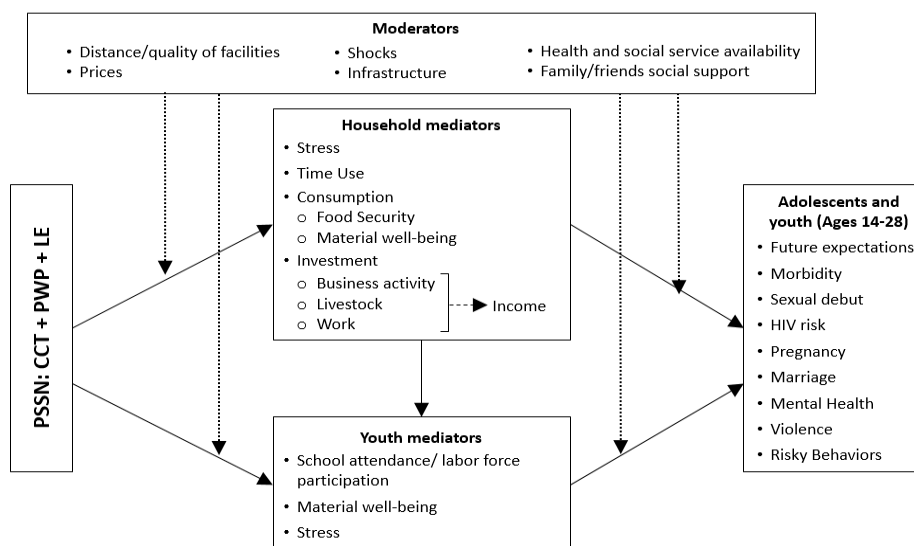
**Moderators**

- Distance/quality of facilities
- Prices
- Shocks
- Infrastructure
- Health and social service availability
- Family/friends social support

PSSN: CCT + PWP + LE

**Household mediators**

- Stress
- Time Use
- Consumption
  - Food Security
  - Material well-being
- Investment
  - Business activity
  - Livestock
  - Work

Income

**Youth mediators**

- School attendance/ labor force participation
- Material well-being
- Stress

**Adolescents and youth (Ages 14-28)**

- Future expectations
- Morbidity
- Sexual debut
- HIV risk
- Pregnancy
- Marriage
- Mental Health
- Violence
- Risky Behaviors